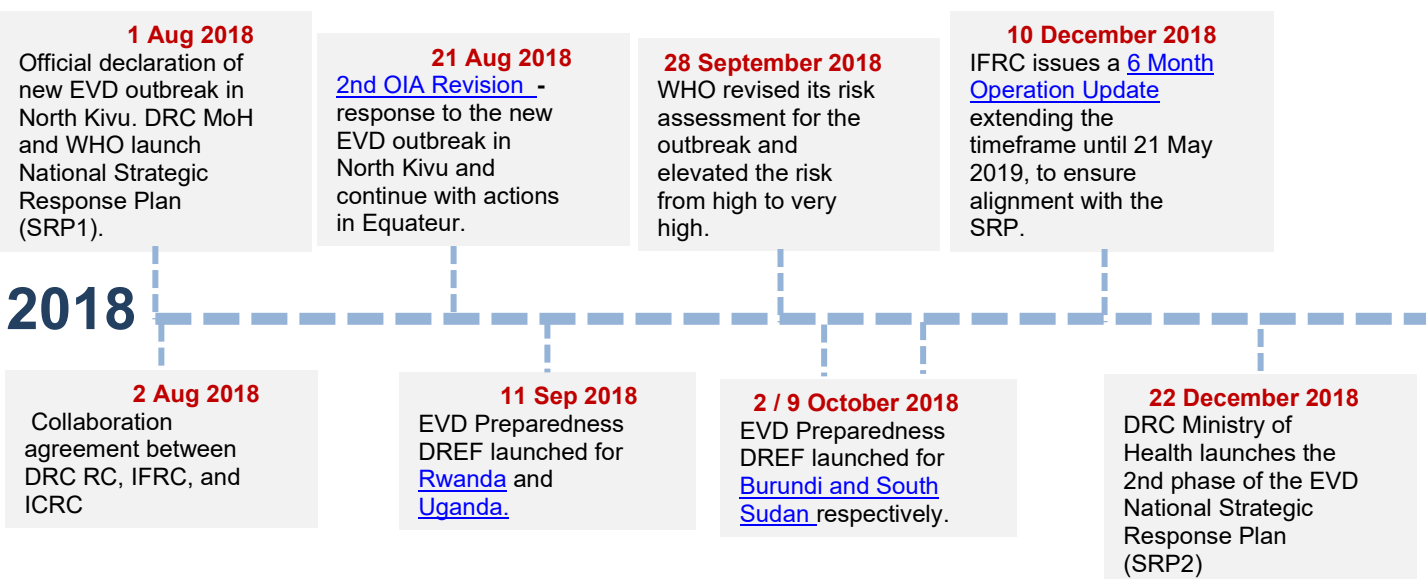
1 Aug 2018
Official declaration of new EVD outbreak in North Kivu. DRC MoH and WHO launch National Strategic Response Plan (SRP1).

21 Aug 2018
2nd OIA Revision - response to the new EVD outbreak in North Kivu and continue with actions in Equateur.

28 September 2018
WHO revised its risk assessment for the outbreak and elevated the risk from high to very high.

10 December 2018
IFRC issues a 6 Month Operation Update extending the timeframe until 21 May 2019, to ensure alignment with the SRP.

2018

2 Aug 2018
Collaboration agreement between DRC RC, IFRC, and ICRC

11 Sep 2018
EVD Preparedness DREF launched for Rwanda and Uganda.

2 / 9 October 2018
EVD Preparedness DREF launched for Burundi and South Sudan respectively.

22 December 2018
DRC Ministry of Health launches the 2nd phase of the EVD National Strategic Response Plan (SRP2)